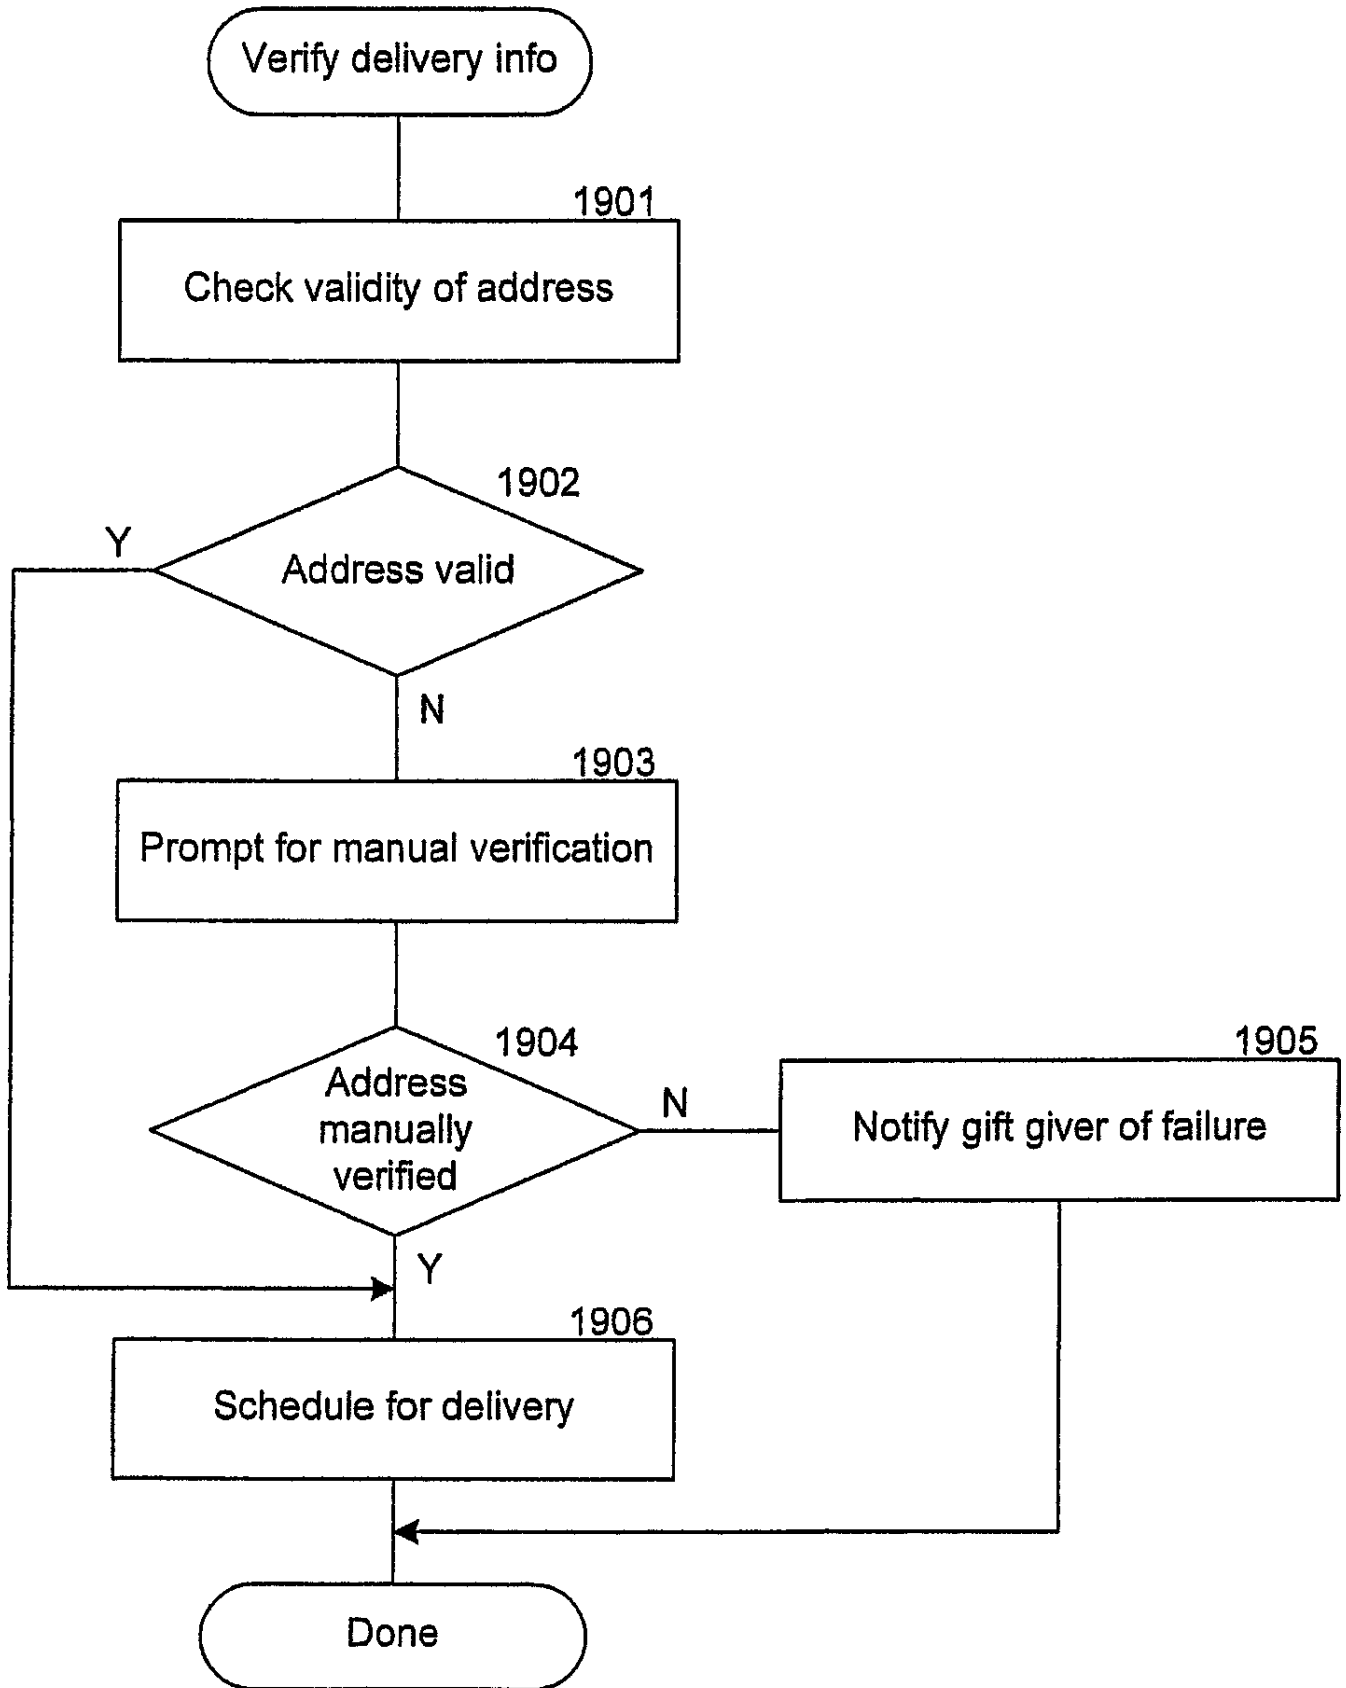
Verify delivery info

1901

Check validity of address

1902

Y

Address valid

N

1903

Prompt for manual verification

1904

Address manually verified

N

1905

Notify gift giver of failure

Y

1906

Schedule for delivery

Done